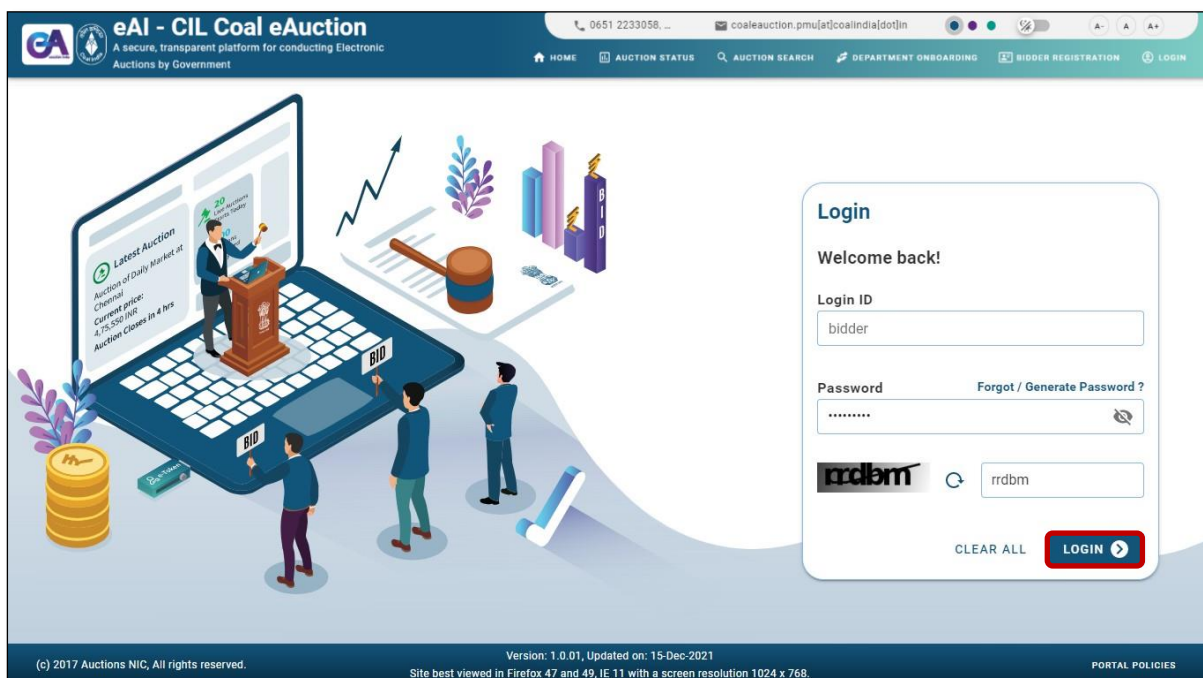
eAI - CIL Coal eAuction
A secure, transparent platform for conducting Electronic Auctions by Government

0651 2233058, ...
coaleauction.pmu[at]coalindia[dot]in
A- A A+

HOME
AUCTION STATUS
AUCTION SEARCH
DEPARTMENT ONBOARDING
BIDDER REGISTRATION
LOGIN

Latest Auction
Auction of Daily Market at Chennai
Current price: 4,75,550 INR
Auction Closes in 4 hrs

20
Live Auctions
Posts Today

BID
BID
BID

Login
Welcome back!
Login ID
bidder
Password
Forgot / Generate Password ?
.........
rrdbm
rrdbm
CLEAR ALL
LOGIN

(c) 2017 Auctions NIC, All rights reserved.
Version: 1.0.01, Updated on: 15-Dec-2021
Site best viewed in Firefox 47 and 49, IE 11 with a screen resolution 1024 x 768.
PORTAL POLICIES